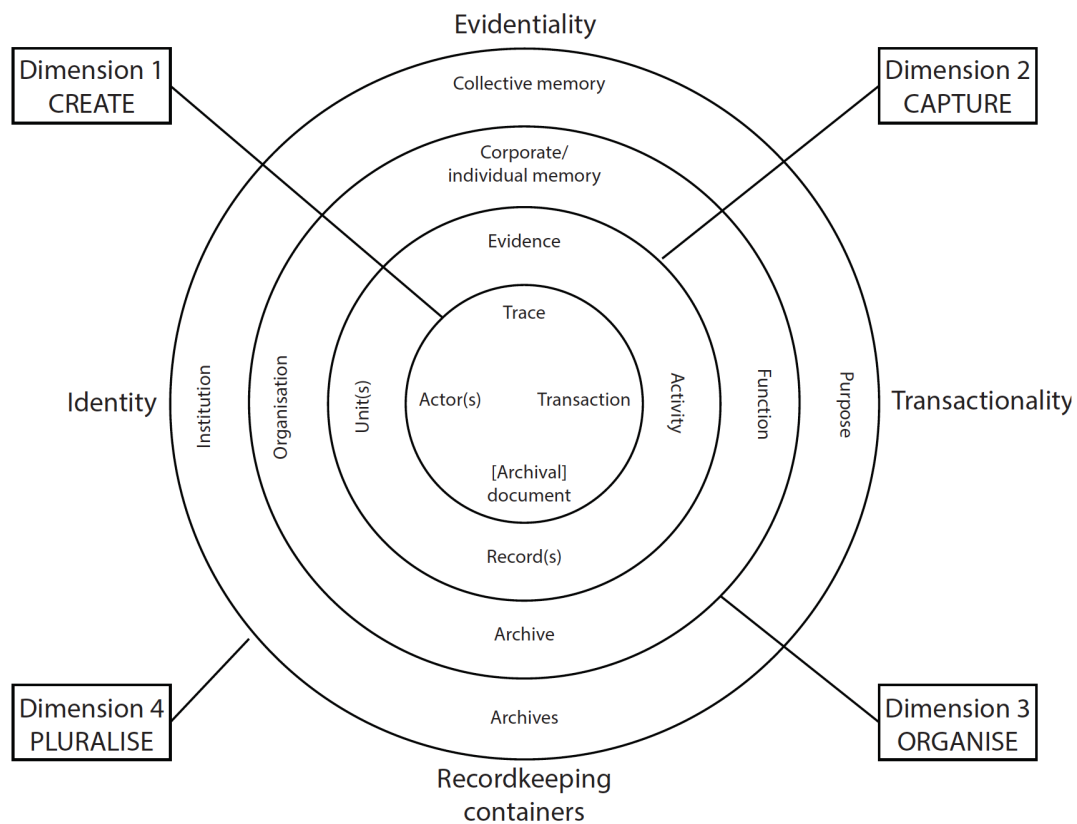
Evidentiality

Dimension 1
CREATE

Dimension 2
CAPTURE

Collective memory

Corporate/
individual memory

Evidence

Trace

Identity

Institution

Organisation

Unit(s)

Actor(s)

Transaction

Activity

Function

Purpose

Transactionality

[Archival]
document

Record(s)

Archive

Archives

Dimension 4
PLURALISE

Dimension 3
ORGANISE

Recordkeeping
containers